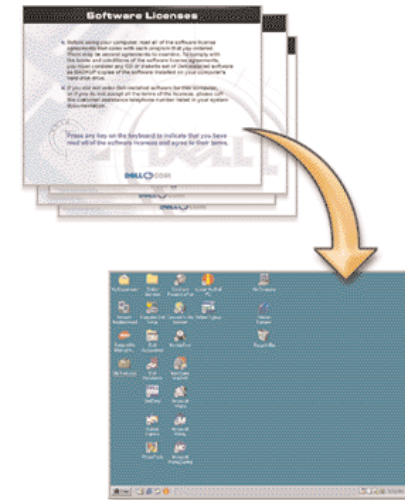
Software Licenses

a. Before using your computer, read all of the software license agreements that came with each program that you ordered. There may be several agreements to examine. To comply with the terms and conditions of the software license agreements, you must consider any CD or diskette set of Dell-installed software as BACKUP copies of the software installed on your computer's hard-disk drive.

b. If you did not order Dell-installed software for this computer, or if you do not accept all the terms of the licenses, please call the customer assistance telephone number listed in your system documentation.

Press any key on the keyboard to indicate that you have read all of the software licenses and agree to their terms.

DELL.COM